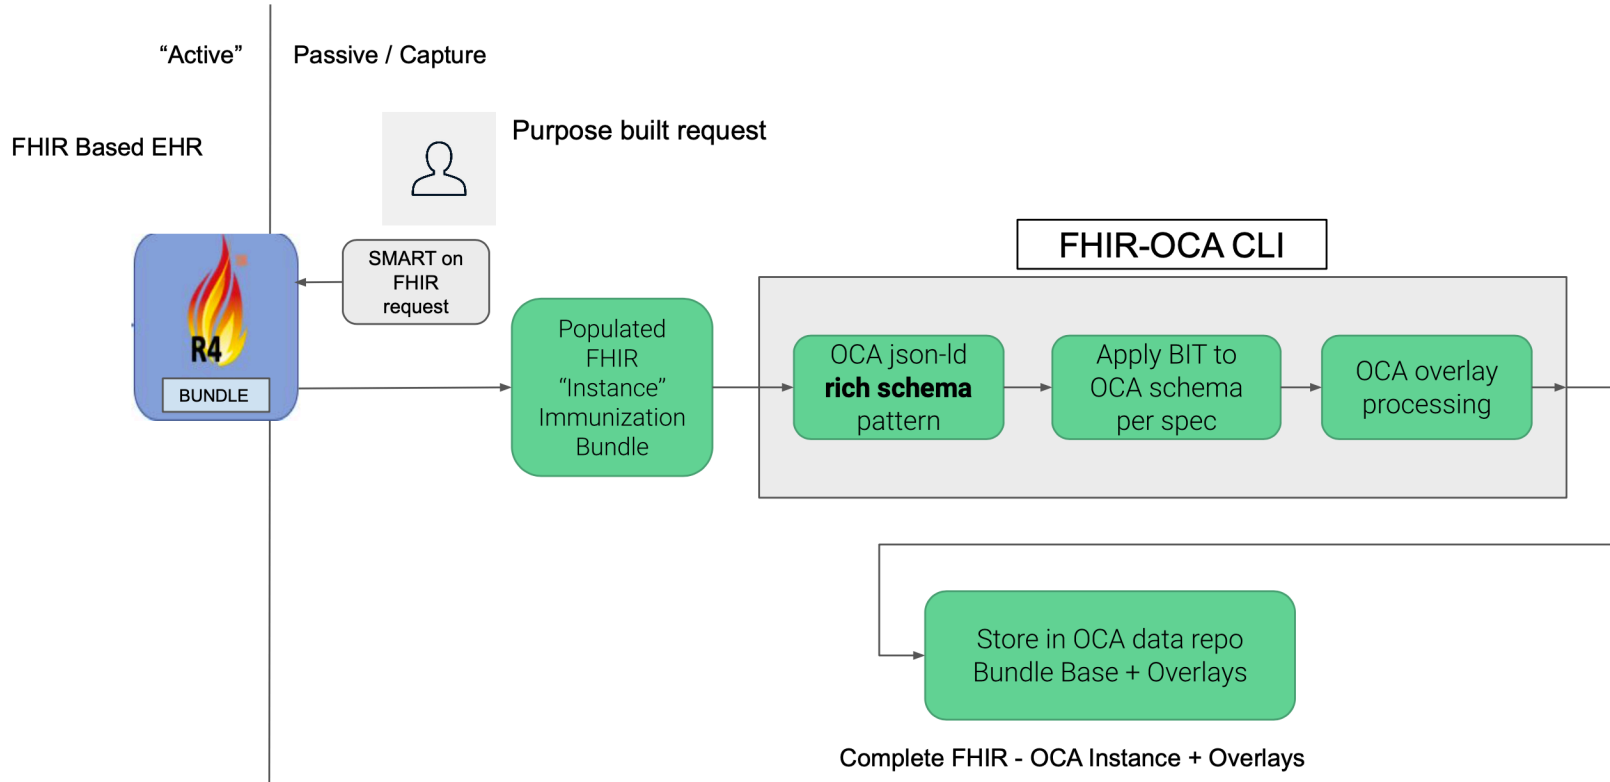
“Active”

Passive / Capture

FHIR Based EHR

Purpose built request

R4

BUNDLE

SMART on FHIR request

FHIR-OCA CLI

Populated FHIR “Instance” Immunization Bundle

OCA json-ld **rich schema** pattern

Apply BIT to OCA schema per spec

OCA overlay processing

Store in OCA data repo Bundle Base + Overlays

Complete FHIR - OCA Instance + Overlays